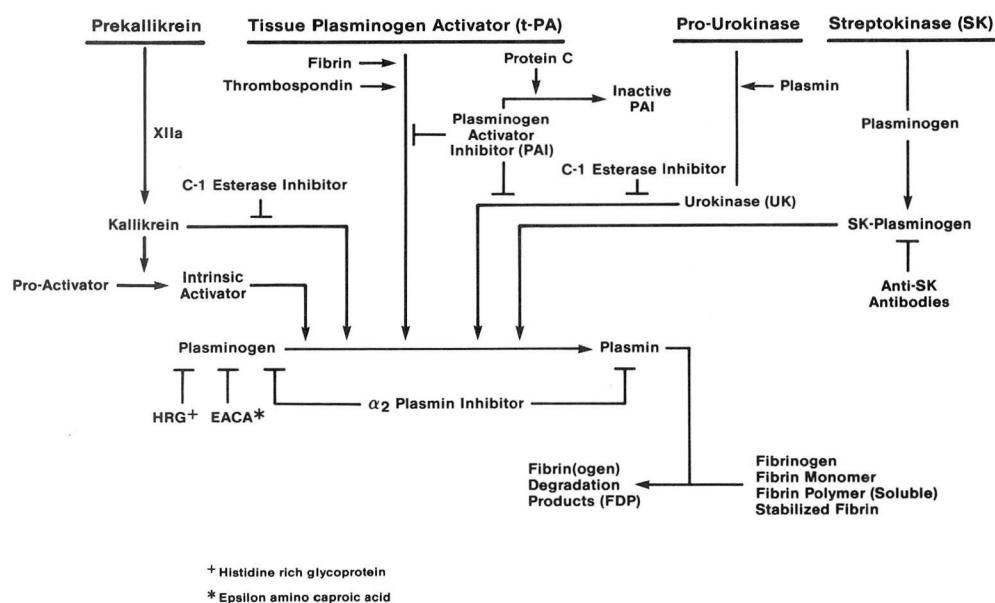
Prekallikrein

Tissue Plasminogen Activator (t-PA)

Pro-Urokinase

Streptokinase (SK)

XIIa

Fibrin

Thrombospondin

Protein C

Inactive PAI

Plasmin

Plasminogen

Plasminogen Activator Inhibitor (PAI)

C-1 Esterase Inhibitor

C-1 Esterase Inhibitor

Kallikrein

Urokinase (UK)

SK-Plasminogen

Pro-Activator

Intrinsic Activator

Anti-SK Antibodies

Plasminogen

Plasmin

HRG$^+$

EACA*

$\alpha_2$ Plasmin Inhibitor

Fibrin(ogen) Degradation Products (FDP)

Fibrinogen
Fibrin Monomer
Fibrin Polymer (Soluble)
Stabilized Fibrin

$^+$ Histidine rich glycoprotein

* Epsilon amino caproic acid